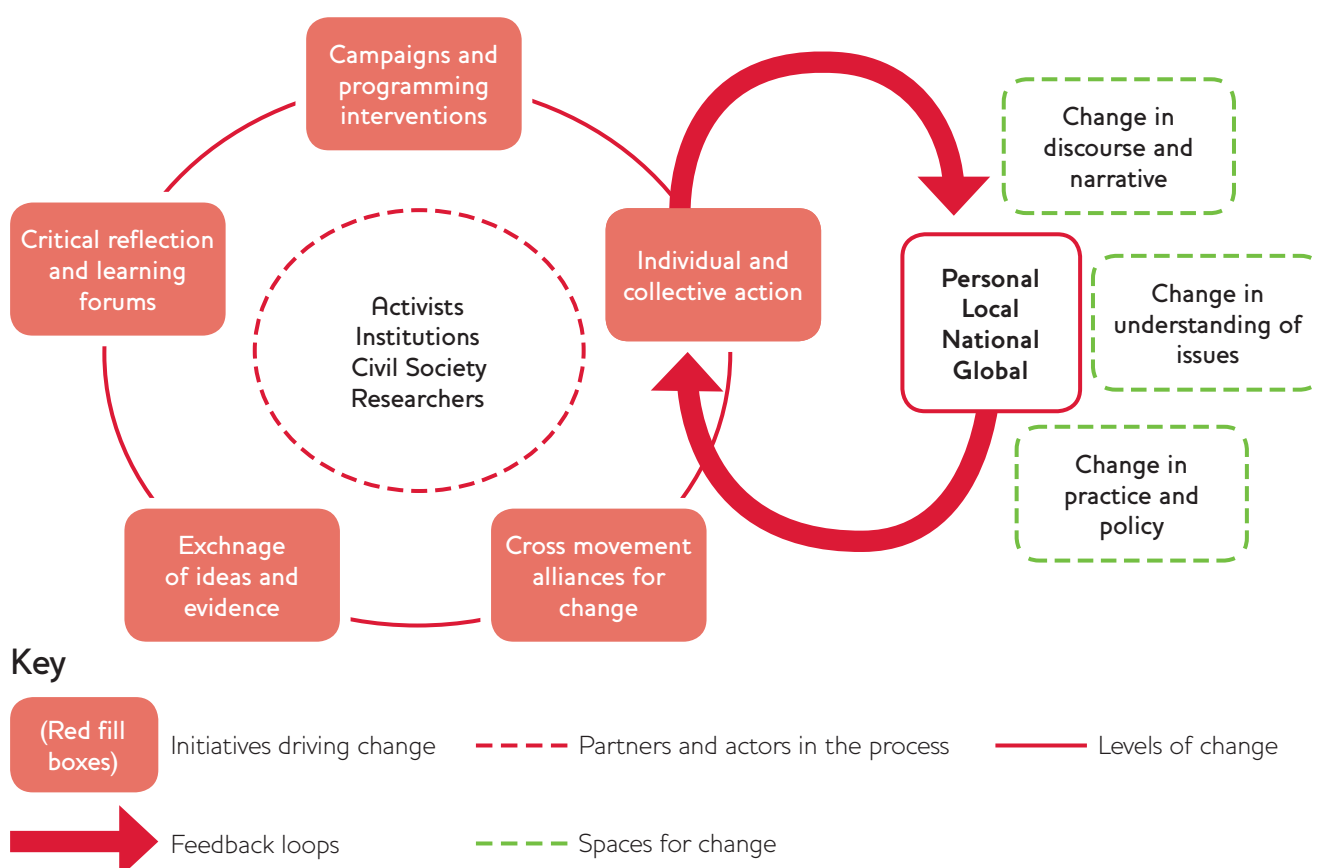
Campaigns and programming interventions

Critical reflection and learning forums

Activists
Institutions
Civil Society
Researchers

Individual and collective action

Change in discourse and narrative

Personal
Local
National
Global

Change in understanding of issues

Change in practice and policy

Exchnage of ideas and evidence

Cross movement alliances for change

Key

(Red fill boxes) Initiatives driving change

Partners and actors in the process

Levels of change

Feedback loops

Spaces for change